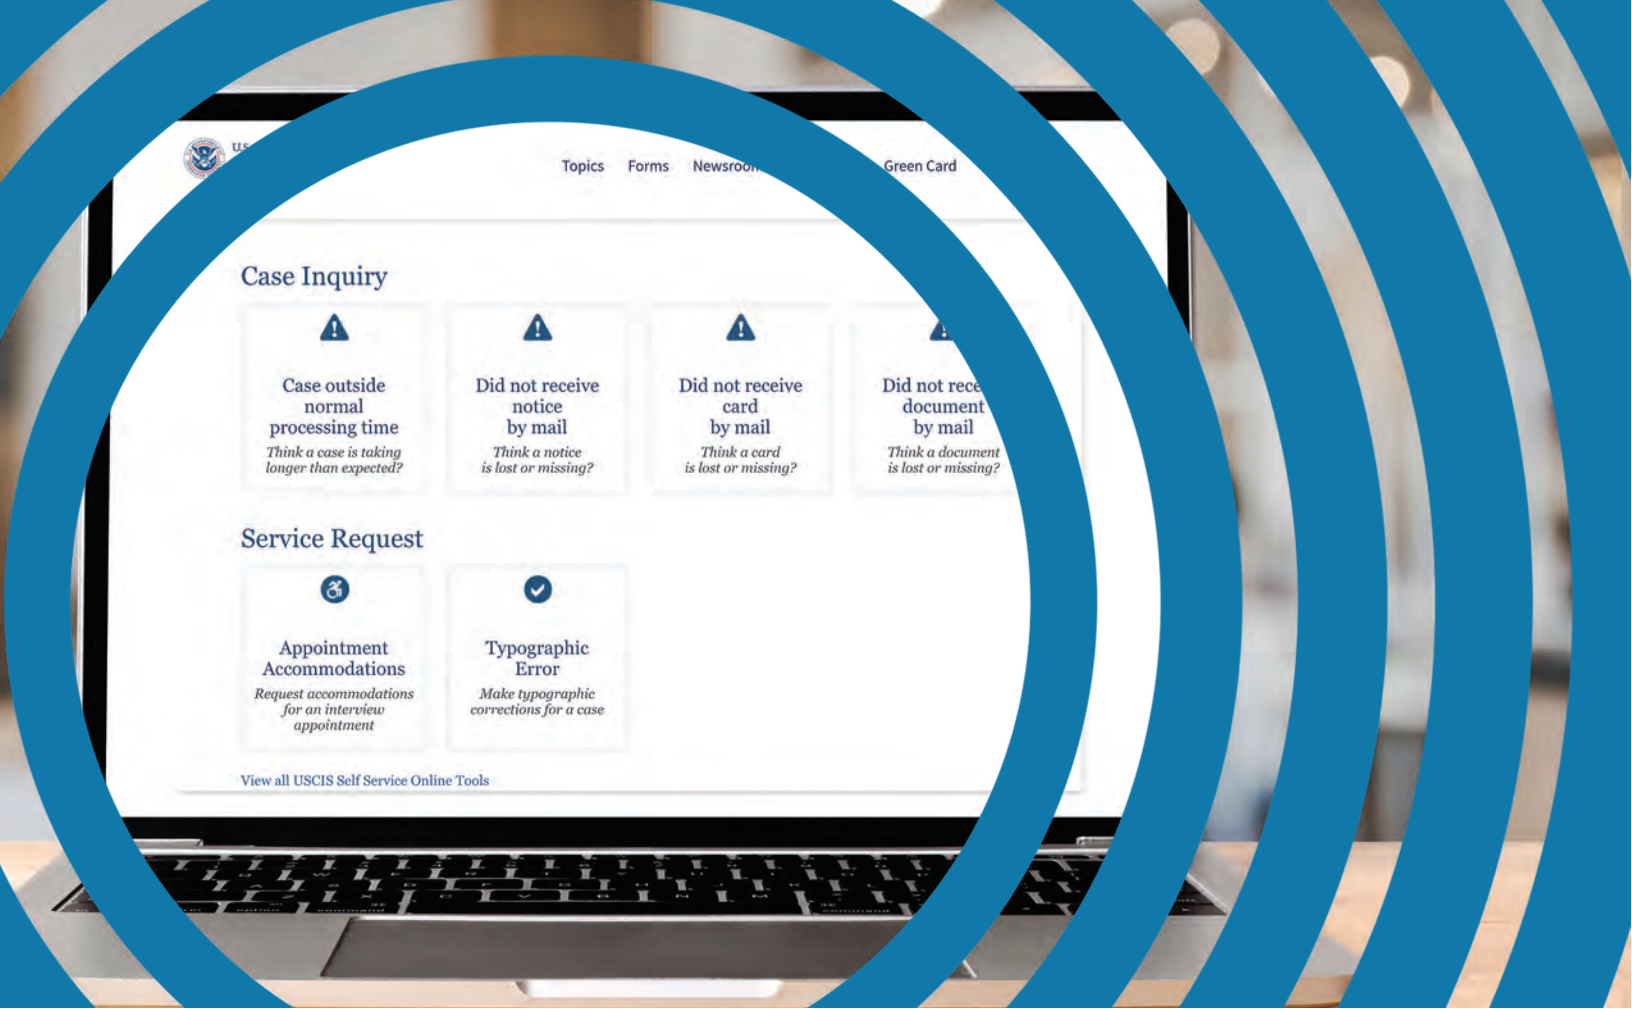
US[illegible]

Topics Forms Newsroo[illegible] Green Card

Case Inquiry

Case outside normal processing time
Think a case is taking longer than expected?

Did not receive notice by mail
Think a notice is lost or missing?

Did not receive card by mail
Think a card is lost or missing?

Did not rece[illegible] document by mail
Think a document is lost or missing?

Service Request

Appointment Accommodations
Request accommodations for an interview appointment

Typographic Error
Make typographic corrections for a case

View all USCIS Self Service Online Tools